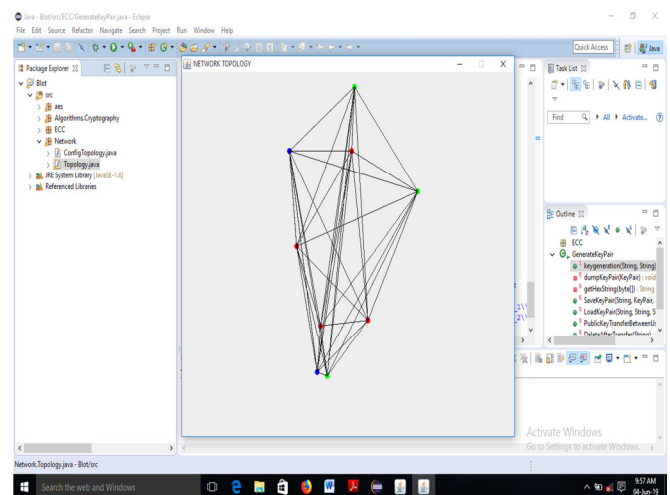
Java - Blot/src/ECC/GenerateKeyPair.java - Eclipse

File Edit Source Refactor Navigate Search Project Run Window Help

Quick Access

Java

Package Explorer

Blot

src

aes

Algorithms.Cryptography

ECC

Network

ConfigTopology.java

Topology.java

JRE System Library [JavaSE-1.8]

Referenced Libraries

NETWORK TOPOLOGY

Task List

Find

All

Activate...

Outline

ECC

GenerateKeyPair

keygeneration(String, String)

dumpKeyPair(KeyPair) : void

getHexString(byte[]) : String

SaveKeyPair(String, KeyPair,

LoadKeyPair(String, String, S

PublicKeyTransferBetweenU

Activate Windows

Go to Settings to activate Windows.

Network.Topology.java - Blot/src

Search the web and Windows

9:57 AM

04-Jun-19